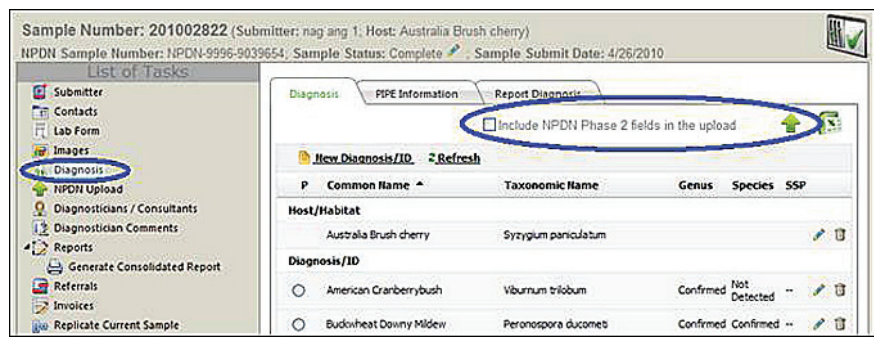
Sample Number: 201002822 (Submitter: nag ang 1; Host: Australia Brush cherry)
NPDN Sample Number: NPDN-9996-9039654, Sample Status: Complete , Sample Submit Date: 4/26/2010

List of Tasks
Submitter
Contacts
Lab Form
Images
Diagnosis
NPDN Upload
Diagnosticians / Consultants
Diagnostician Comments
Reports
Generate Consolidated Report
Referrals
Invoices
Replicate Current Sample

Diagnosis | PIPE Information | Report Diagnosis

Include NPDN Phase 2 fields in the upload

New Diagnosis/ID  Refresh

| P | Common Name ▲ | Taxonomic Name | Genus | Species | SSP |
|---|---|---|---|---|---|
| Host/Habitat | | | | | |
| | Australia Brush cherry | Syzygium paniculatum | | | |
| Diagnosis/ID | | | | | |
| ○ | American Cranberrybush | Viburnum trilobum | Confirmed | Not Detected | -- |
| ○ | Buckwheat Downy Mildew | Peronospora ducometi | Confirmed | Confirmed | -- |